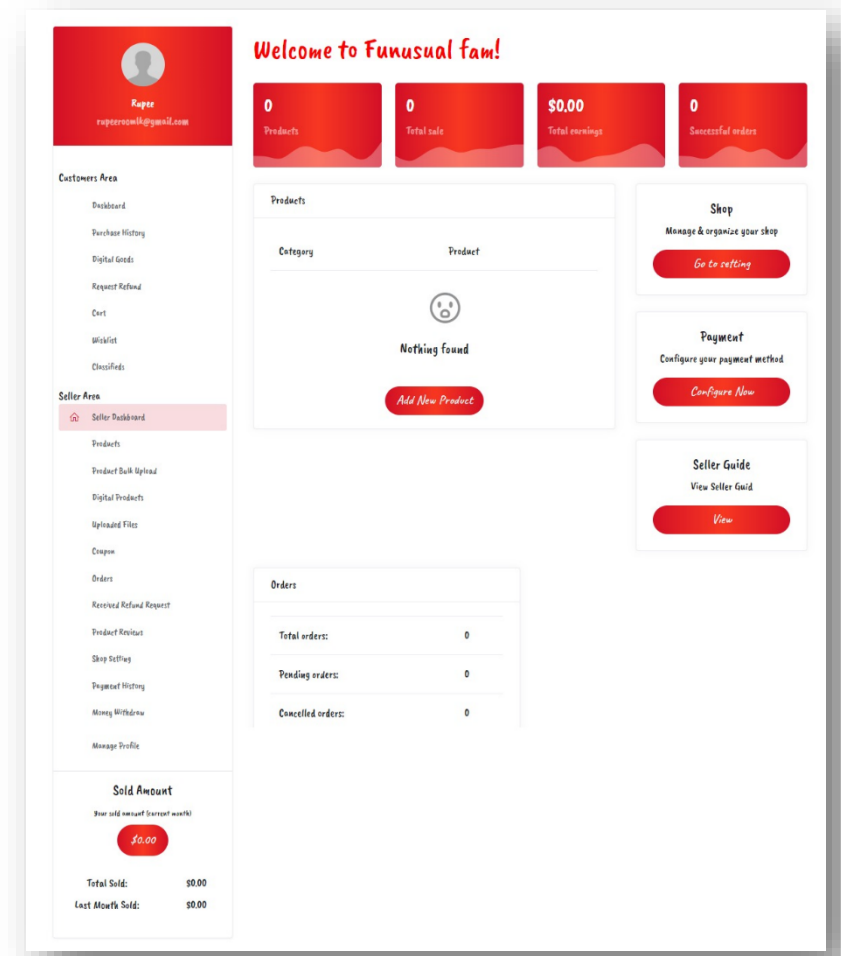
Rupee
rupeeroomlk@gmail.com

Customers Area
Dashboard
Purchase History
Digital Goods
Request Refund
Cart
Wishlist
Classifieds

Seller Area
Seller Dashboard
Products
Product Bulk Upload
Digital Products
Uploaded Files
Coupon
Orders
Received Refund Request
Product Reviews
Shop Setting
Payment History
Money Withdraw
Manage Profile

Sold Amount
Your sold amount (current month)
$0.00
Total Sold: $0.00
Last Month Sold: $0.00

Welcome to Funusual fam!

0
Products

0
Total sale

$0,00
Total earnings

0
Successful orders

Products
Category
Product
Nothing found
Add New Product

Shop
Manage & organize your shop
Go to setting

Payment
Configure your payment method
Configure Now

Seller Guide
View Seller Guid
View

Orders
Total orders: 0
Pending orders: 0
Cancelled orders: 0